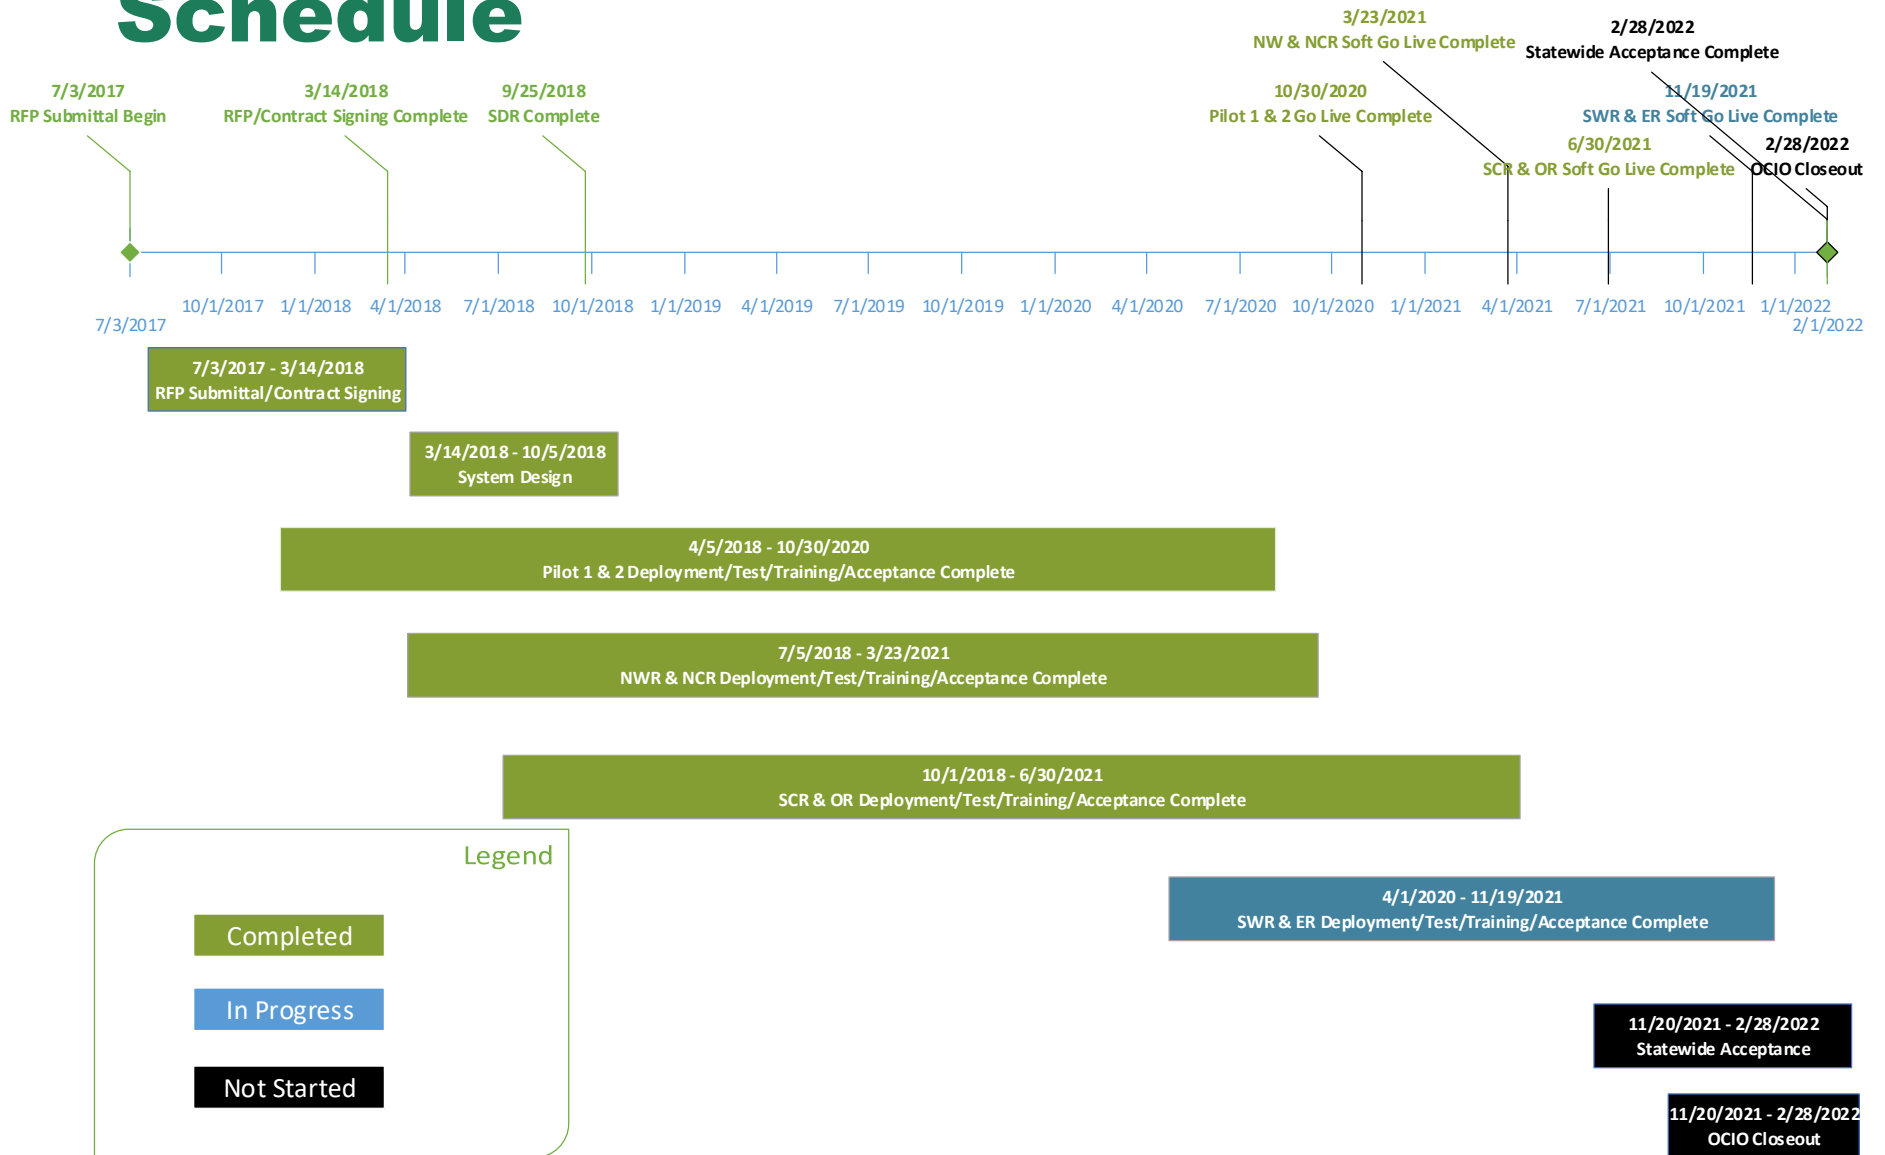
Schedule

7/3/2017
RFP Submittal Begin

3/14/2018
RFP/Contract Signing Complete

9/25/2018
SDR Complete

10/30/2020
Pilot 1 & 2 Go Live Complete

3/23/2021
NW & NCR Soft Go Live Complete

2/28/2022
Statewide Acceptance Complete

11/19/2021
SWR & ER Soft Go Live Complete

6/30/2021
SCR & OR Soft Go Live Complete

2/28/2022
OCIO Closeout

7/3/2017 10/1/2017 1/1/2018 4/1/2018 7/1/2018 10/1/2018 1/1/2019 4/1/2019 7/1/2019 10/1/2019 1/1/2020 4/1/2020 7/1/2020 10/1/2020 1/1/2021 4/1/2021 7/1/2021 10/1/2021 1/1/2022 2/1/2022

7/3/2017 - 3/14/2018
RFP Submittal/Contract Signing

3/14/2018 - 10/5/2018
System Design

4/5/2018 - 10/30/2020
Pilot 1 & 2 Deployment/Test/Training/Acceptance Complete

7/5/2018 - 3/23/2021
NWR & NCR Deployment/Test/Training/Acceptance Complete

10/1/2018 - 6/30/2021
SCR & OR Deployment/Test/Training/Acceptance Complete

Legend

Completed

In Progress

Not Started

4/1/2020 - 11/19/2021
SWR & ER Deployment/Test/Training/Acceptance Complete

11/20/2021 - 2/28/2022
Statewide Acceptance

11/20/2021 - 2/28/2022
OCIO Closeout